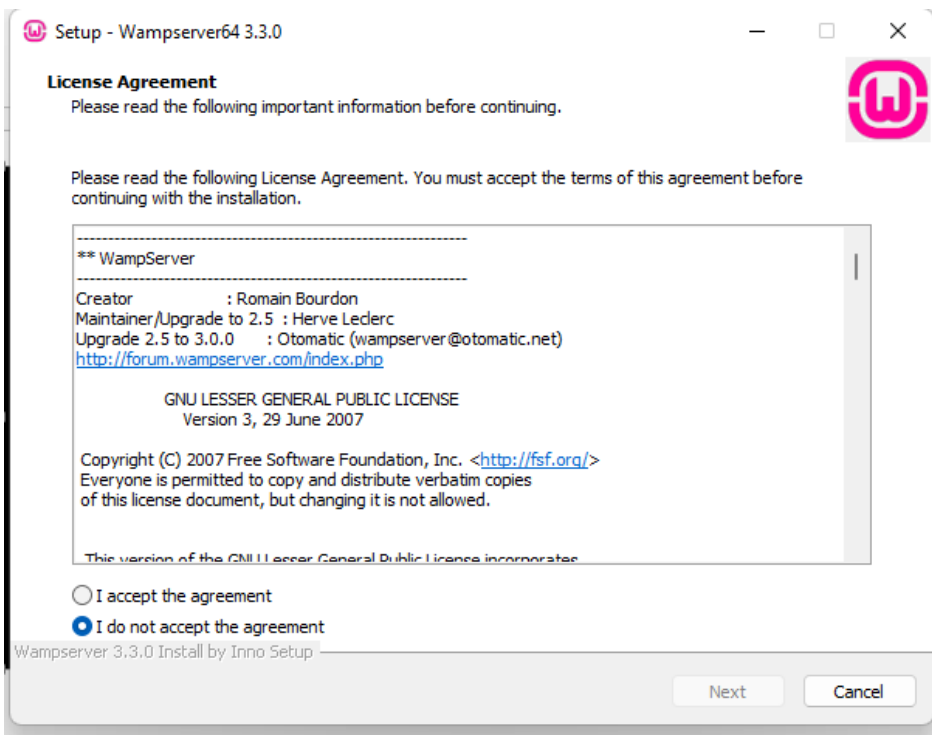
Setup - Wampserver64 3.3.0

License Agreement
Please read the following important information before continuing.

Please read the following License Agreement. You must accept the terms of this agreement before continuing with the installation.

----------------------------------------------------------------
** WampServer
----------------------------------------------------------------
Creator : Romain Bourdon
Maintainer/Upgrade to 2.5 : Herve Leclerc
Upgrade 2.5 to 3.0.0 : Otomatic (wampserver@otomatic.net)
http://forum.wampserver.com/index.php

GNU LESSER GENERAL PUBLIC LICENSE
Version 3, 29 June 2007

Copyright (C) 2007 Free Software Foundation, Inc. <http://fsf.org/>
Everyone is permitted to copy and distribute verbatim copies of this license document, but changing it is not allowed.

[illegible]

I accept the agreement
I do not accept the agreement

Wampserver 3.3.0 Install by Inno Setup

Next
Cancel